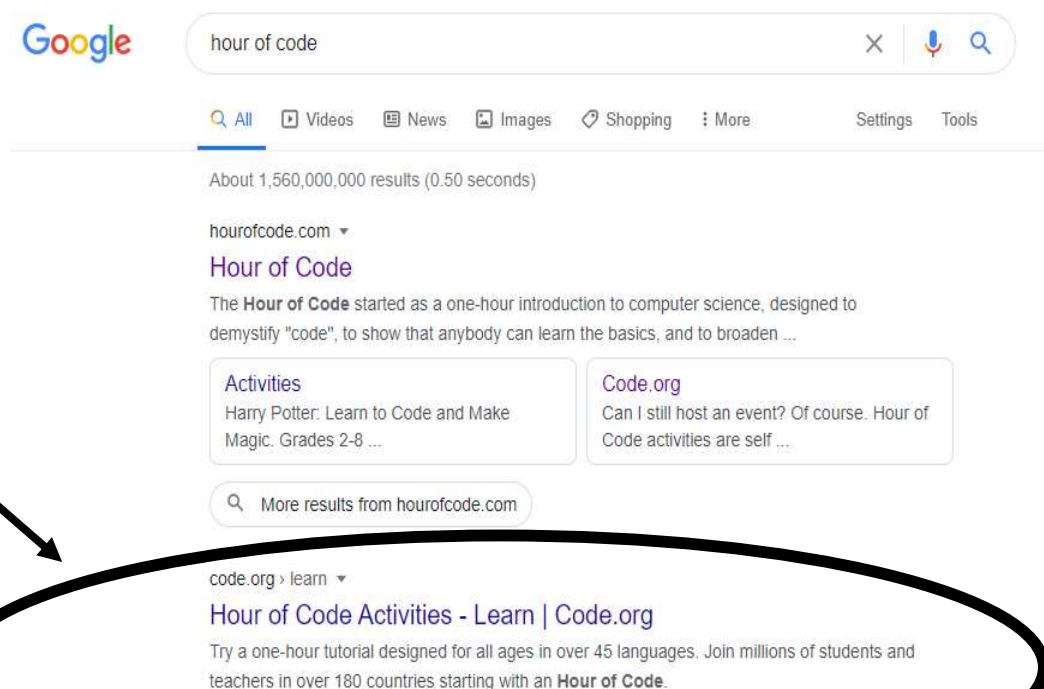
Google

hour of code

All Videos News Images Shopping More Settings Tools

About 1,560,000,000 results (0.50 seconds)

hourofcode.com

Hour of Code

The Hour of Code started as a one-hour introduction to computer science, designed to demystify "code", to show that anybody can learn the basics, and to broaden ...

Activities
Harry Potter: Learn to Code and Make Magic. Grades 2-8 ...

Code.org
Can I still host an event? Of course. Hour of Code activities are self ...

More results from hourofcode.com

code.org › learn

Hour of Code Activities - Learn | Code.org

Try a one-hour tutorial designed for all ages in over 45 languages. Join millions of students and teachers in over 180 countries starting with an Hour of Code.